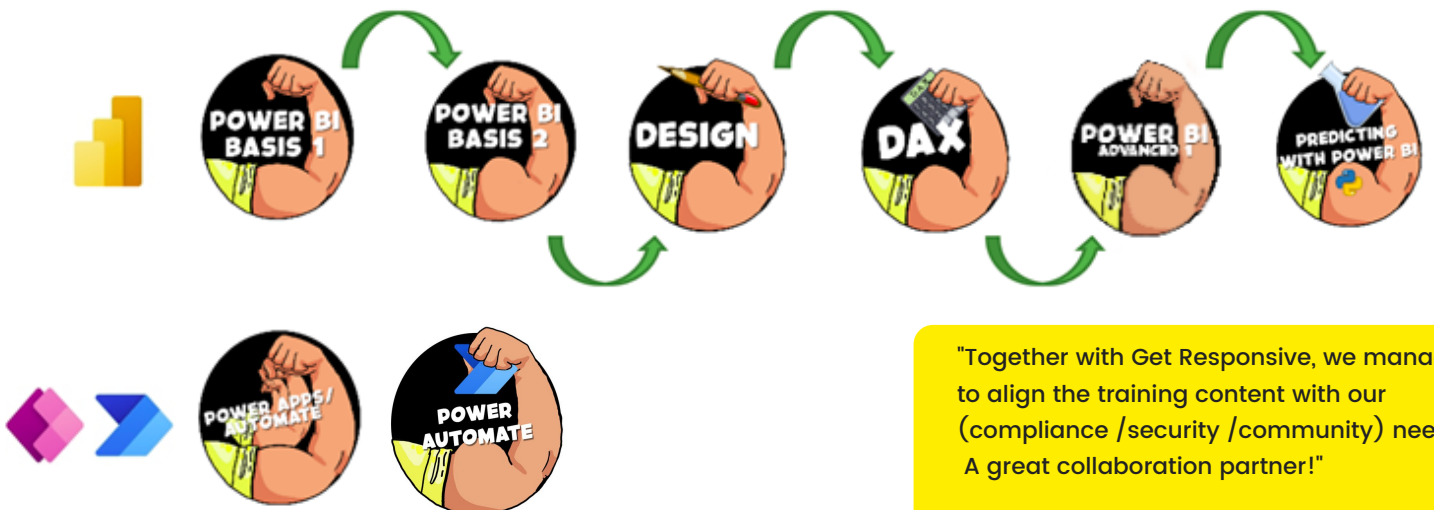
POWER BI BASIS 1

POWER BI BASIS 2

DESIGN

DAX

POWER BI ADVANCED 1

PREDICTING WITH POWER BI

POWER APPS/ AUTOMATE

POWER AUTOMATE

"Together with Get Responsive, we mana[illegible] to align the training content with our (compliance /security /community) nee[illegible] A great collaboration partner!"